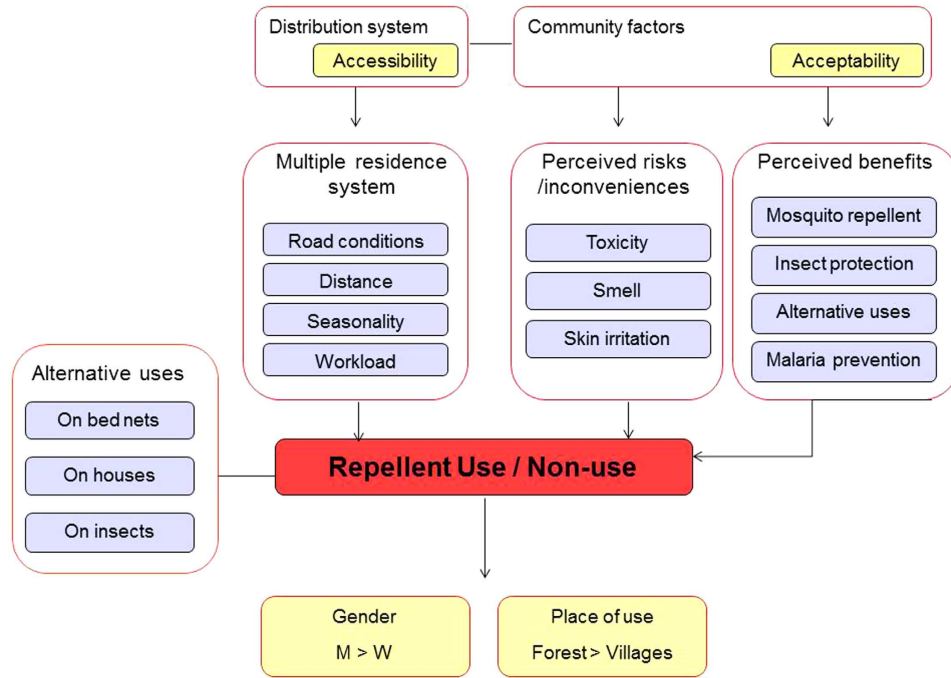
Distribution system

Accessibility

Community factors

Acceptability

Multiple residence system

Road conditions

Distance

Seasonality

Workload

Perceived risks /inconveniences

Toxicity

Smell

Skin irritation

Perceived benefits

Mosquito repellent

Insect protection

Alternative uses

Malaria prevention

Alternative uses

On bed nets

On houses

On insects

Repellent Use / Non-use

Gender

M > W

Place of use

Forest > Villages